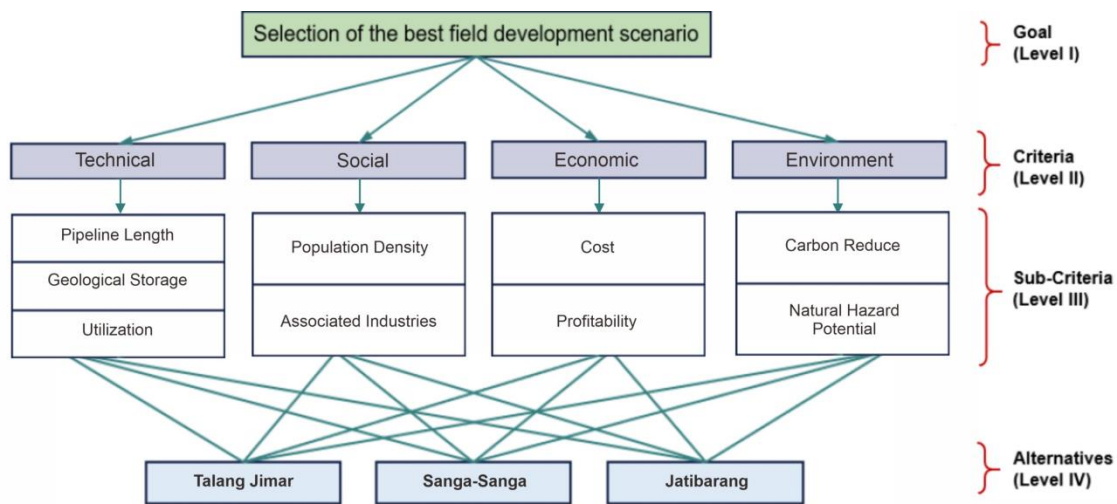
Selection of the best field development scenario

Goal (Level I)

Technical

Social

Economic

Environment

Criteria (Level II)

Pipeline Length

Geological Storage

Utilization

Population Density

Associated Industries

Cost

Profitability

Carbon Reduce

Natural Hazard Potential

Sub-Criteria (Level III)

Talang Jimar

Sanga-Sanga

Jatibarang

Alternatives (Level IV)